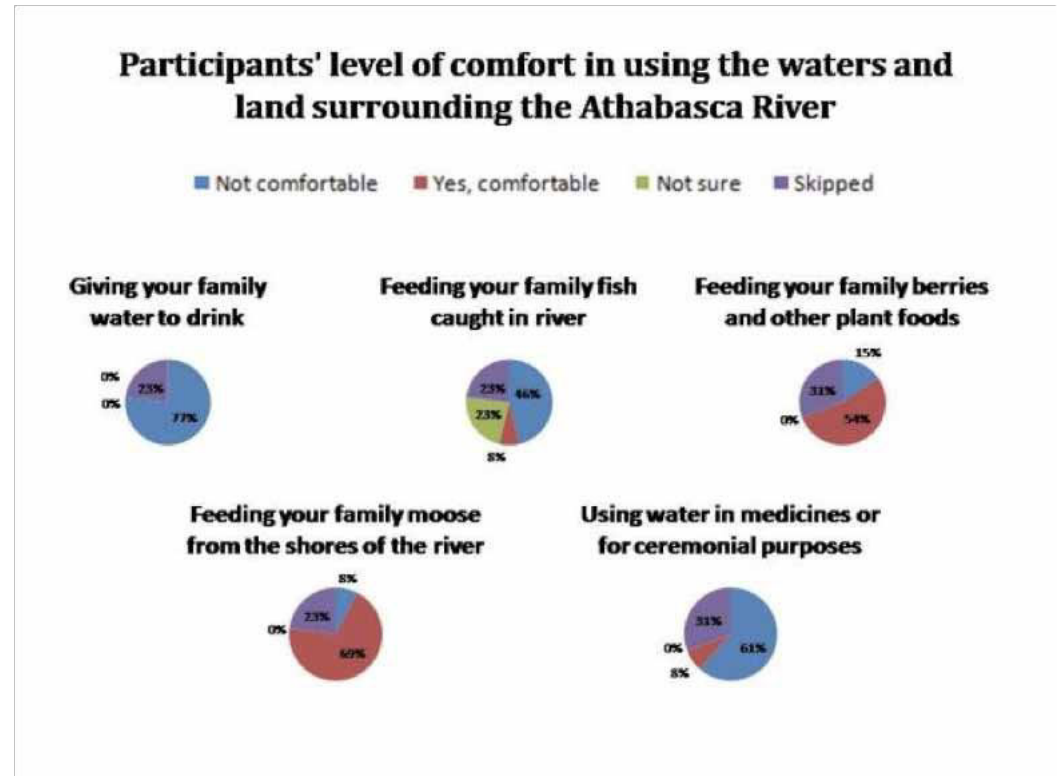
Participants' level of comfort in using the waters and land surrounding the Athabasca River

Not comfortable
Yes, comfortable
Not sure
Skipped

Giving your family water to drink

0%
0%
23%
77%

Feeding your family fish caught in river

23%
46%
23%
8%

Feeding your family berries and other plant foods

15%
31%
0%
54%

Feeding your family moose from the shores of the river

8%
23%
0%
69%

Using water in medicines or for ceremonial purposes

31%
0%
61%
8%